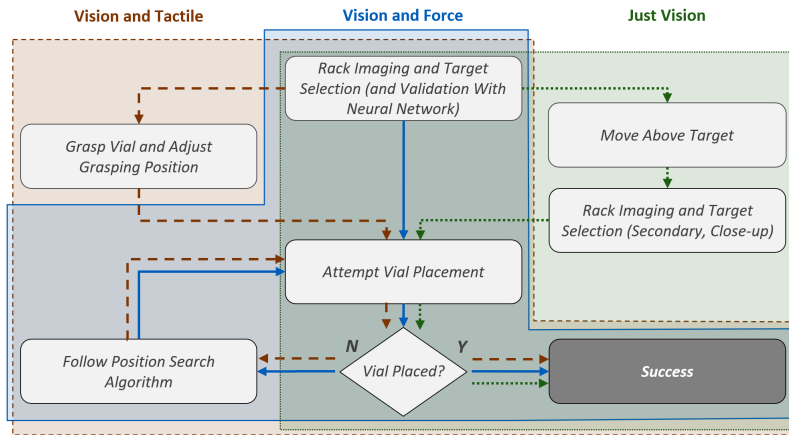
Vision and Tactile

Vision and Force

Just Vision

Rack Imaging and Target Selection (and Validation With Neural Network)

Grasp Vial and Adjust Grasping Position

Move Above Target

Rack Imaging and Target Selection (Secondary, Close-up)

Attempt Vial Placement

Follow Position Search Algorithm

N

Vial Placed?

Y

Success